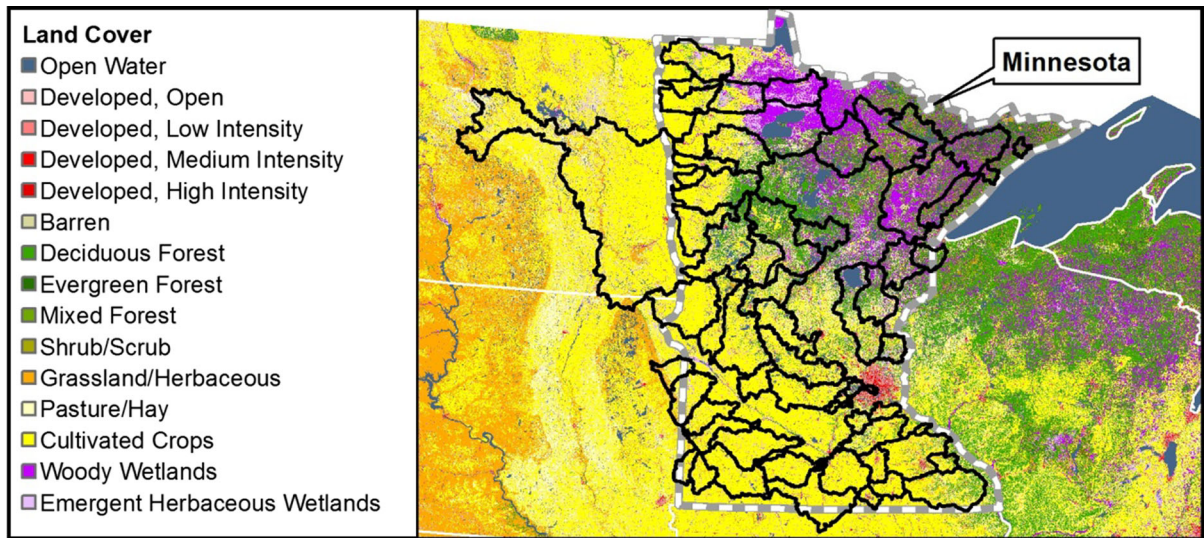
Land Cover
Open Water
Developed, Open
Developed, Low Intensity
Developed, Medium Intensity
Developed, High Intensity
Barren
Deciduous Forest
Evergreen Forest
Mixed Forest
Shrub/Scrub
Grassland/Herbaceous
Pasture/Hay
Cultivated Crops
Woody Wetlands
Emergent Herbaceous Wetlands

Minnesota